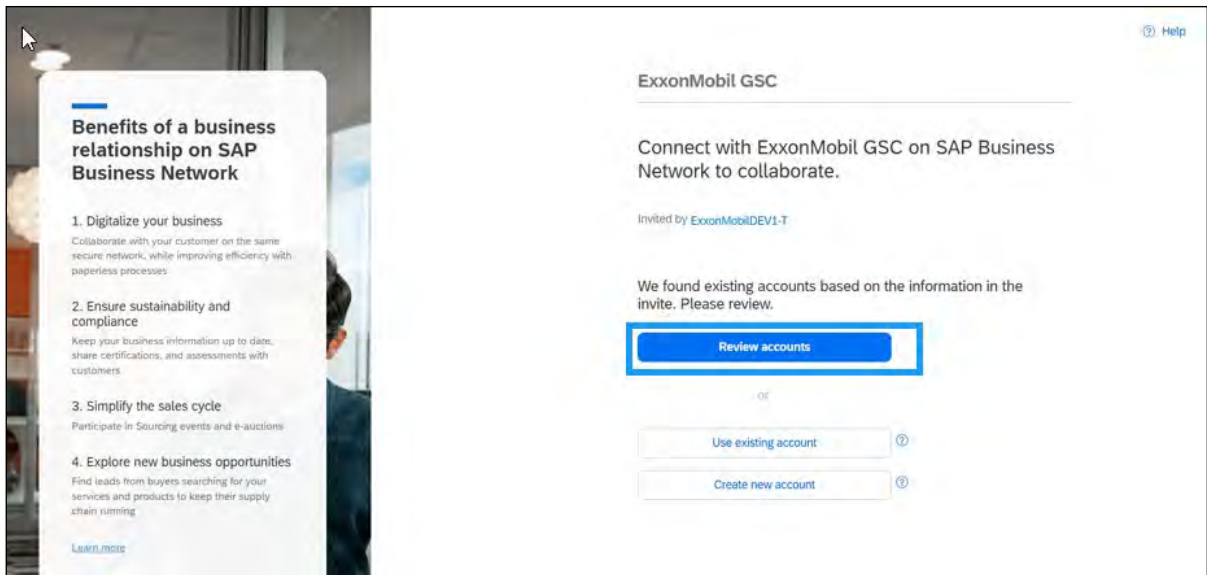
Benefits of a business relationship on SAP Business Network

1. Digitalize your business
Collaborate with your customer on the same secure network, while improving efficiency with paperless processes

2. Ensure sustainability and compliance
Keep your business information up to date, share certifications, and assessments with customers

3. Simplify the sales cycle
Participate in Sourcing events and e-auctions

4. Explore new business opportunities
Find leads from buyers searching for your services and products to keep their supply chain running

Learn more

Help

ExxonMobil GSC

Connect with ExxonMobil GSC on SAP Business Network to collaborate.

Invited by ExxonMobilDEV1-T

We found existing accounts based on the information in the invite. Please review.

Review accounts

or

Use existing account

Create new account